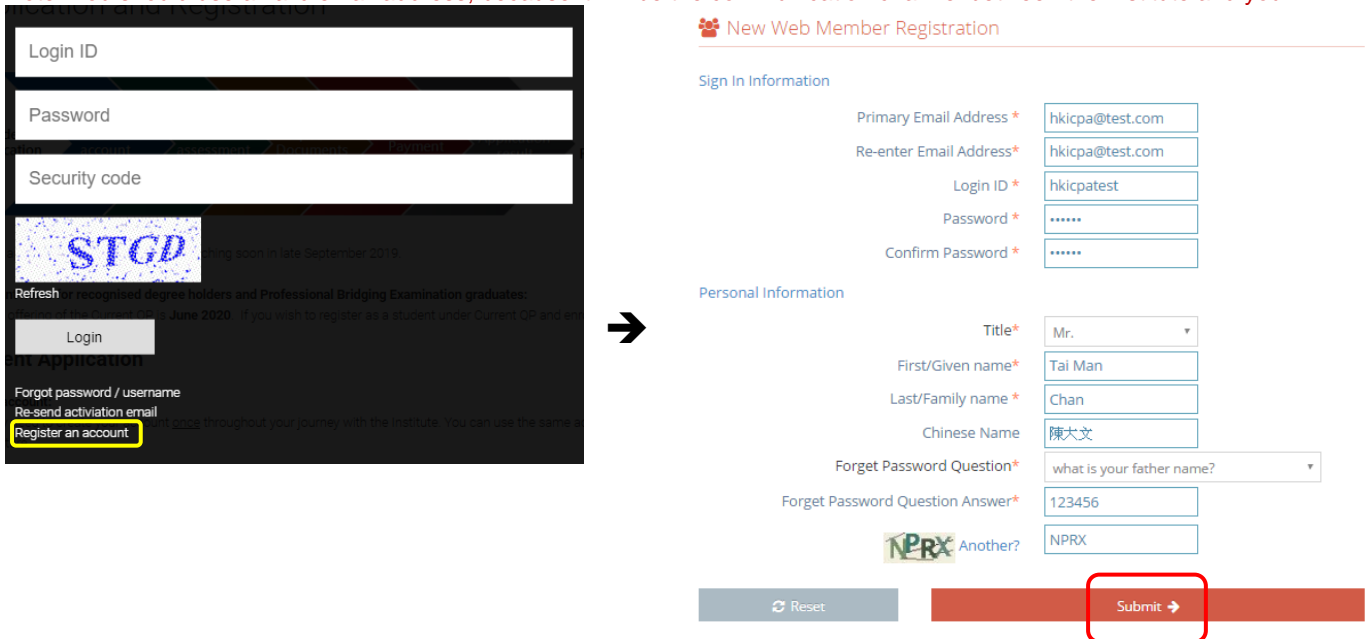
Login ID

Password

Security code

STGD

Refresh

Login

Forgot password / username
Re-send activiation email
Register an account

New Web Member Registration

Sign In Information

Primary Email Address * hkicpa@test.com
Re-enter Email Address* hkicpa@test.com
Login ID * hkicpatest
Password * ••••••
Confirm Password * ••••••

Personal Information

Title* Mr.
First/Given name* Tai Man
Last/Family name * Chan
Chinese Name 陳大文
Forget Password Question* what is your father name?
Forget Password Question Answer* 123456
NPRX Another? NPRX

Reset

Submit